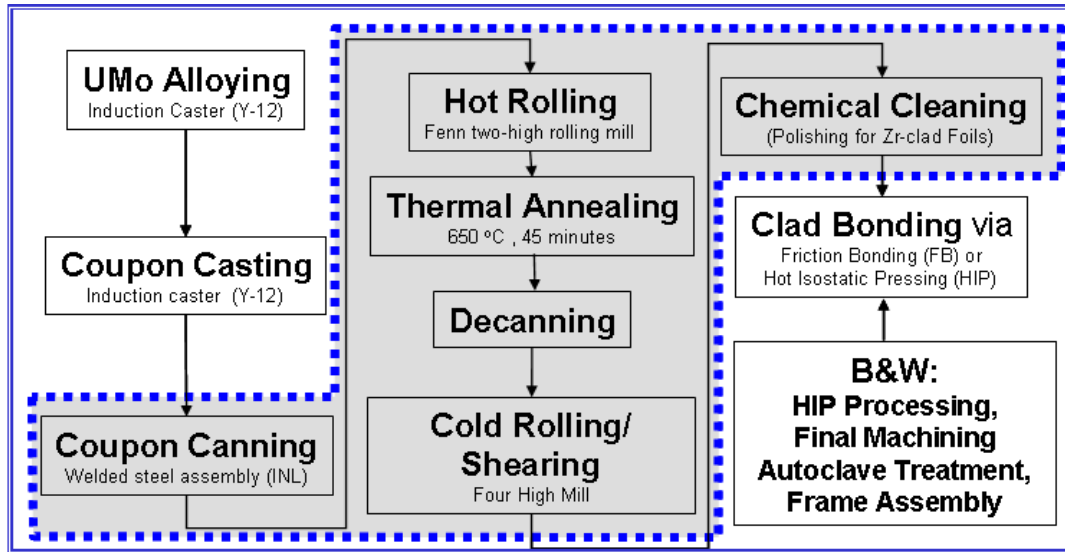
UMo Alloying
Induction Caster (Y-12)

Coupon Casting
Induction caster (Y-12)

Coupon Canning
Welded steel assembly (INL)

Hot Rolling
Fenn two-high rolling mill

Thermal Annealing
650 ºC , 45 minutes

Decanning

Cold Rolling/ Shearing
Four High Mill

Chemical Cleaning
(Polishing for Zr-clad Foils)

Clad Bonding via
Friction Bonding (FB) or
Hot Isostatic Pressing (HIP)

B&W:
HIP Processing,
Final Machining
Autoclave Treatment,
Frame Assembly